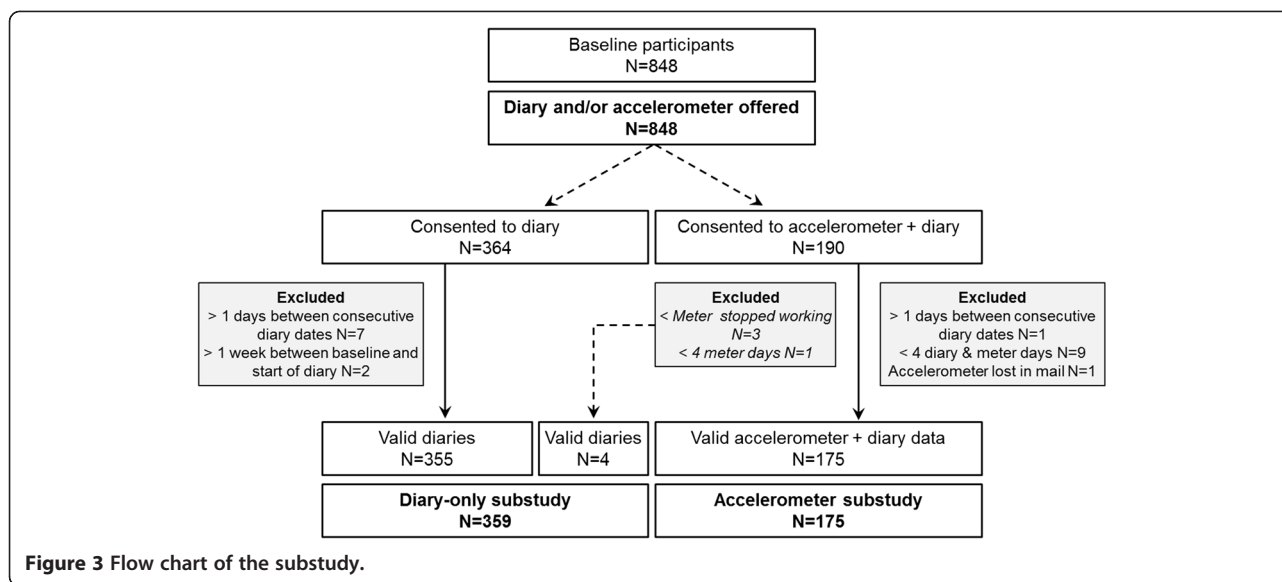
Baseline participants
N=848

Diary and/or accelerometer offered
N=848

Consented to diary
N=364

Consented to accelerometer + diary
N=190

Excluded
> 1 days between consecutive diary dates N=7
> 1 week between baseline and start of diary N=2

Excluded
< Meter stopped working N=3
< 4 meter days N=1

Excluded
> 1 days between consecutive diary dates N=1
< 4 diary & meter days N=9
Accelerometer lost in mail N=1

Valid diaries
N=355

Valid diaries
N=4

Valid accelerometer + diary data
N=175

Diary-only substudy
N=359

Accelerometer substudy
N=175

Figure 3 Flow chart of the substudy.